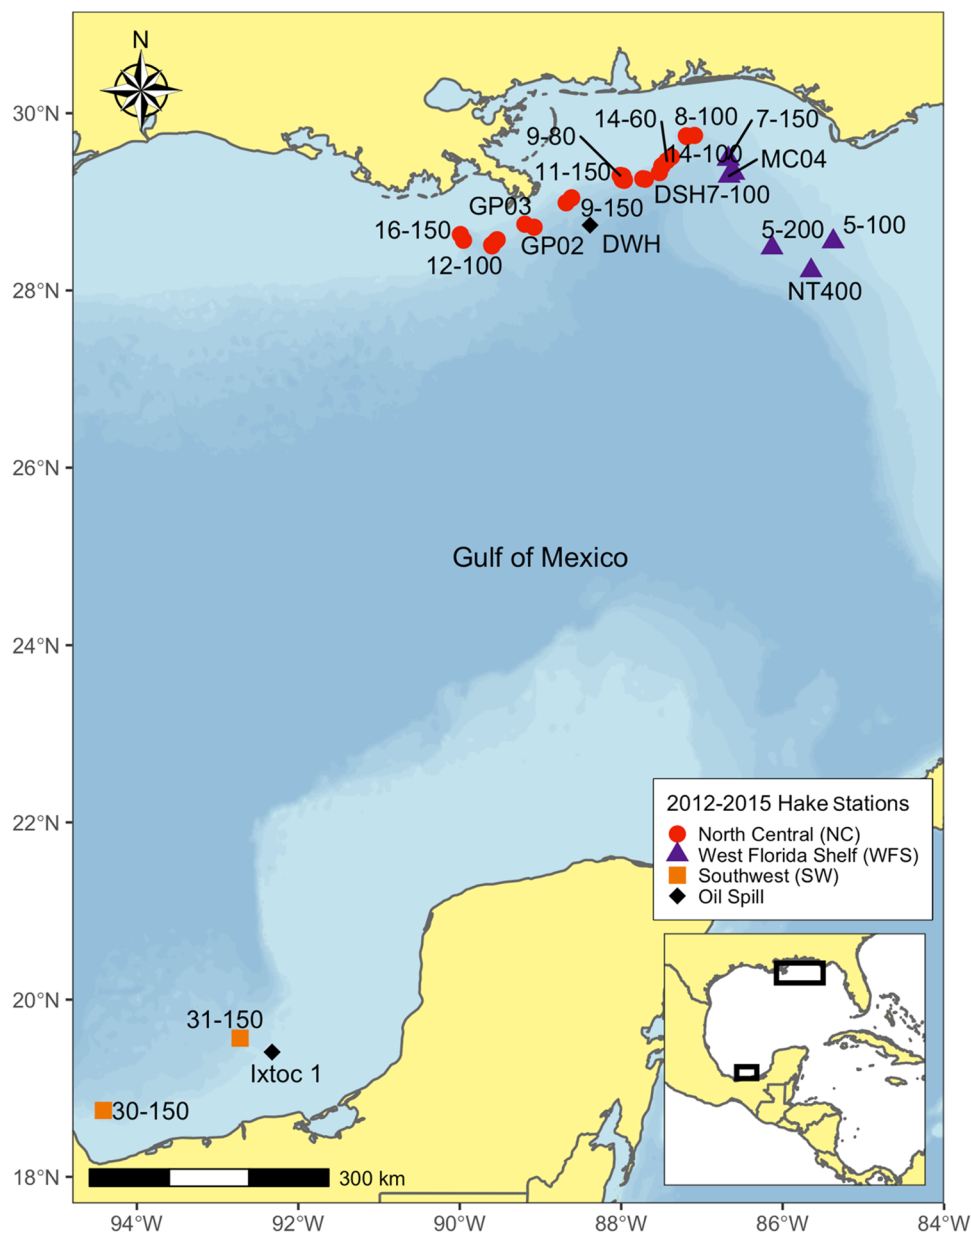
N

30°N
28°N
26°N
24°N
22°N
20°N
18°N

94°W 92°W 90°W 88°W 86°W 84°W

14-60
8-100
7-150
9-80
14-100
MC04
11-150
DSH7-100
GP03
9-150
16-150
5-200
5-100
GP02
DWH
12-100
NT400

Gulf of Mexico

2012-2015 Hake Stations
North Central (NC)
West Florida Shelf (WFS)
Southwest (SW)
Oil Spill

31-150
Ixtoc 1
30-150

300 km